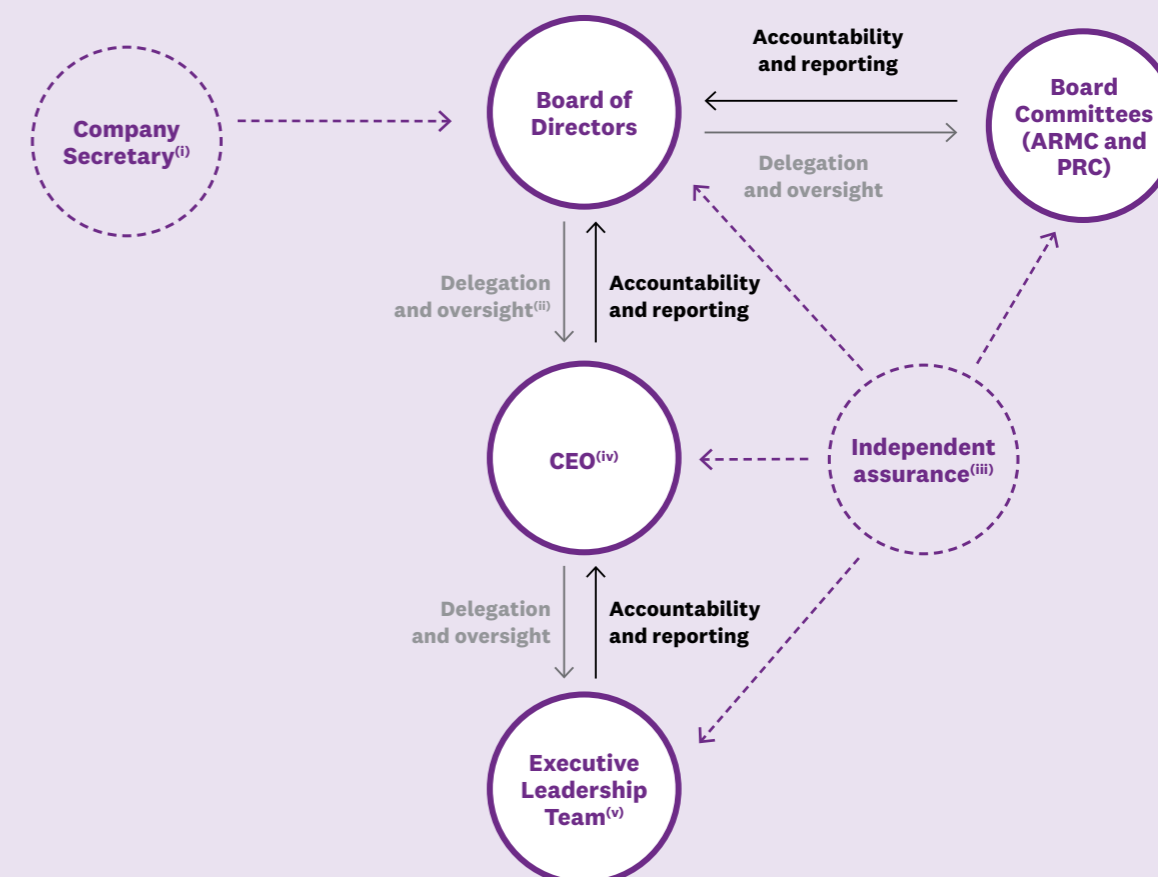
Company Secretary$^{(i)}$

Board of Directors

Accountability and reporting

Delegation and oversight

Board Committees (ARMC and PRC)

Delegation and oversight$^{(ii)}$

Accountability and reporting

CEO$^{(iv)}$

Independent assurance$^{(iii)}$

Delegation and oversight

Accountability and reporting

Executive Leadership Team$^{(v)}$